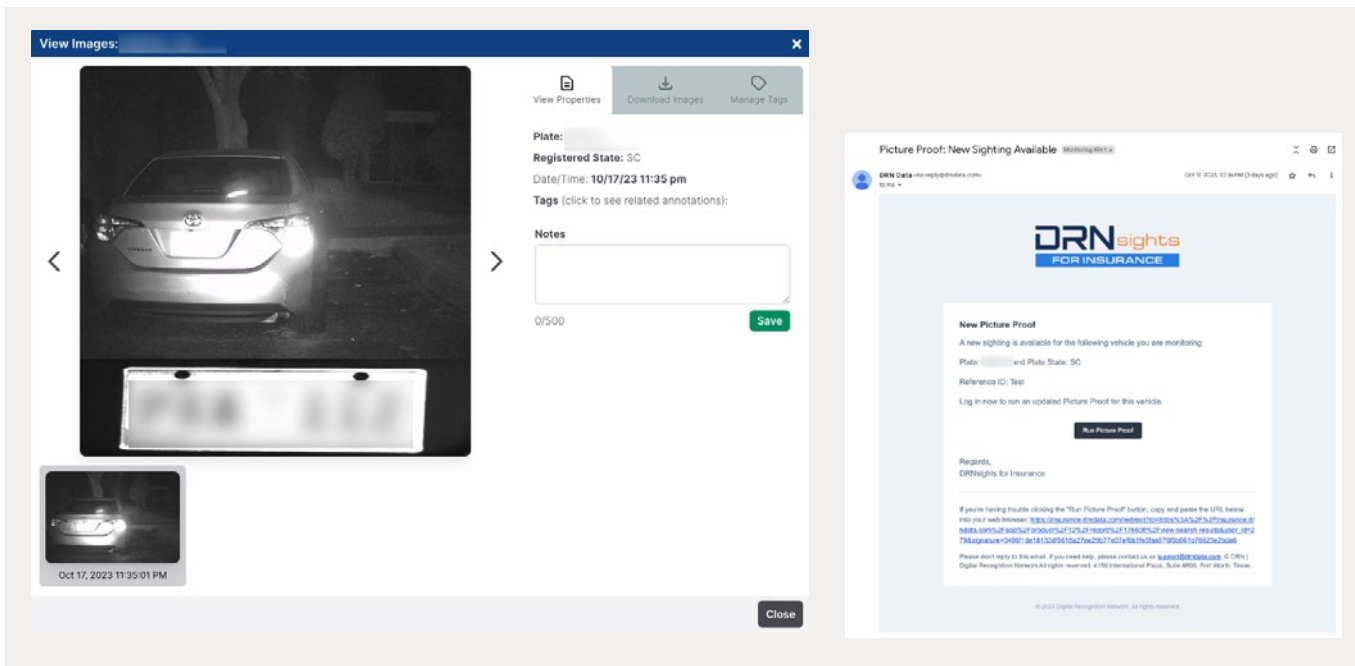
View Images: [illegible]

View Properties | Download Images | Manage Tags

Plate: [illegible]

Registered State: SC

Date/Time: 10/17/23 11:35 pm

Tags (click to see related annotations):

Notes

0/500

Save

Oct 17, 2023 11:35:01 PM

Close

Picture Proof: New Sighting Available Monitoring Alert ×

DRN Data <no-reply@drndata.com>
to me

Oct 17, 2023, 10:36 PM (3 days ago)

DRN sights
FOR INSURANCE

New Picture Proof

A new sighting is available for the following vehicle you are monitoring

Plate: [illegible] and Plate State: SC

Reference ID: Test

Log in now to run an updated Picture Proof for this vehicle.

Run Picture Proof

Regards,
DRNsights for Insurance

If you're having trouble clicking the "Run Picture Proof" button, copy and paste the URL below into your web browser: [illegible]

Please don't reply to this email. If you need help, please contact us as support@drndata.com. © DRN | Digital Recognition Network All rights reserved. 4150 International Plaza, Suite 800, Fort Worth, Texas

© 2023 Digital Recognition Network. All rights reserved.